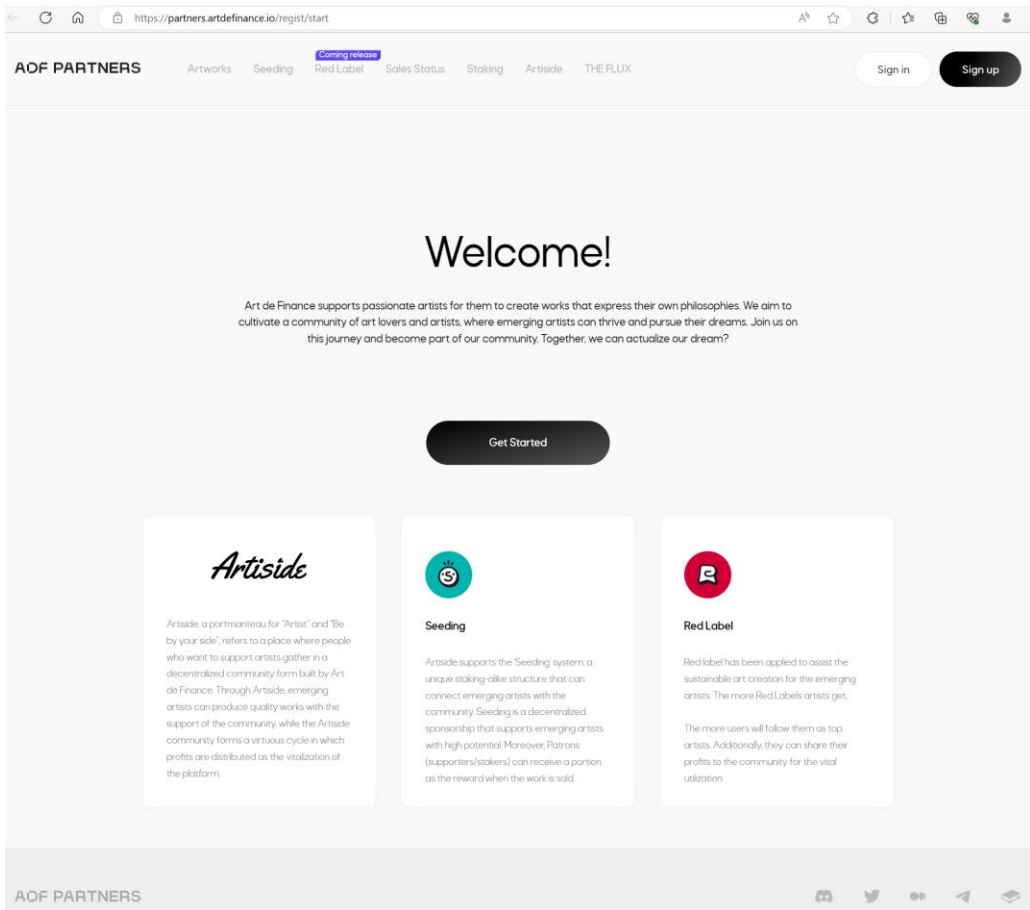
https://partners.artdefinance.io/regist/start

ADF PARTNERS

Artworks Seeding Coming release Red Label Sales Status Staking Artiside THE FLUX

Sign in Sign up

Welcome!

Art de Finance supports passionate artists for them to create works that express their own philosophies. We aim to cultivate a community of art lovers and artists, where emerging artists can thrive and pursue their dreams. Join us on this journey and become part of our community. Together, we can actualize our dream?

Get Started

Artiside

Artiside, a portmanteau for "Artist" and "Be by your side", refers to a place where people who want to support artists gather in a decentralized community form built by Art de Finance. Through Artiside, emerging artists can produce quality works with the support of the community, while the Artiside community forms a virtuous cycle in which profits are distributed as the vitalization of the platform.

Seeding

Artiside supports the 'Seeding' system, a unique staking-alike structure that can connect emerging artists with the community. Seeding is a decentralized sponsorship that supports emerging artists with high potential. Moreover, Patrons (supporters/stakers) can receive a portion as the reward when the work is sold.

Red Label

Red label has been applied to assist the sustainable art creation for the emerging artists. The more Red Labels artists get,

The more users will follow them as top artists. Additionally, they can share their profits to the community for the vital utilization.

ADF PARTNERS